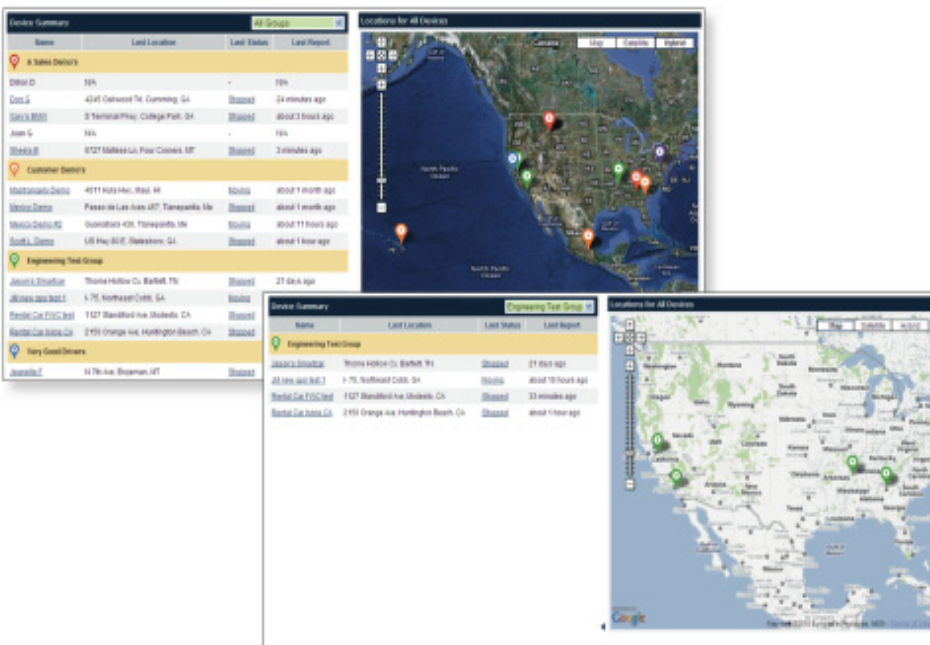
Device Summary

All Groups

| Name | Last Location | Last Status | Last Report |
|---|---|---|---|
| A Sales Demo's | | | |
| Dillon D | N/A | - | N/A |
| Don S | 4245 Oakwood Trl, Cumming, GA | Stopped | 24 minutes ago |
| Don's BMW | 0 Terminal Pkwy, College Park, GA | Stopped | about 3 hours ago |
| Joan G | N/A | - | N/A |
| Sheela B | 6727 Mattese Ln, Four Corners, MT | Stopped | 3 minutes ago |
| Customer Demo's | | | |
| Montomgomery Demo | 4511 Kuhi Hwy, Waii, HI | Moving | about 1 month ago |
| Mexico Demo | Paseo de Las Aves 487, Tlanepantla, Me | Stopped | about 1 month ago |
| Mexico Demo #2 | Guanabara 408, Tlanepantla, Me | Stopped | about 11 hours ago |
| Scott L Demo | US Hwy 80 E, Statesboro, GA | Stopped | about 1 hour ago |
| Engineering Test Group | | | |
| Jason's Smartcar | Thorne Hollow Cv, Bartlett, TN | Stopped | 21 days ago |
| All new app test 1 | I-75, Northeast Cobb, GA | Moving | about 10 hours ago |
| Rental Car FIVC test | 1127 Blandford Ave, Modesto, CA | Stopped | 33 minutes ago |
| Rental Car Irvine CA | 2150 Orange Ave, Huntington Beach, CA | Stopped | about 1 hour ago |
| Very Good Drivers | | | |
| Jeanette F | N 7th Ave, Bozeman, MT | Stopped | |

Locations for All Devices

Map Satellite Hybrid

Canada

North Pacific Ocean

North Pacific Ocean

Device Summary

Engineering Test Group

| Name | Last Location | Last Status | Last Report |
|---|---|---|---|
| Engineering Test Group | | | |
| Jason's Smartcar | Thorne Hollow Cv, Bartlett, TN | Stopped | 21 days ago |
| All new app test 1 | I-75, Northeast Cobb, GA | Moving | about 10 hours ago |
| Rental Car FIVC test | 1127 Blandford Ave, Modesto, CA | Stopped | 33 minutes ago |
| Rental Car Irvine CA | 2150 Orange Ave, Huntington Beach, CA | Stopped | about 1 hour ago |

Locations for All Devices

Map Satellite Hybrid

Google

Map data ©2011 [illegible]